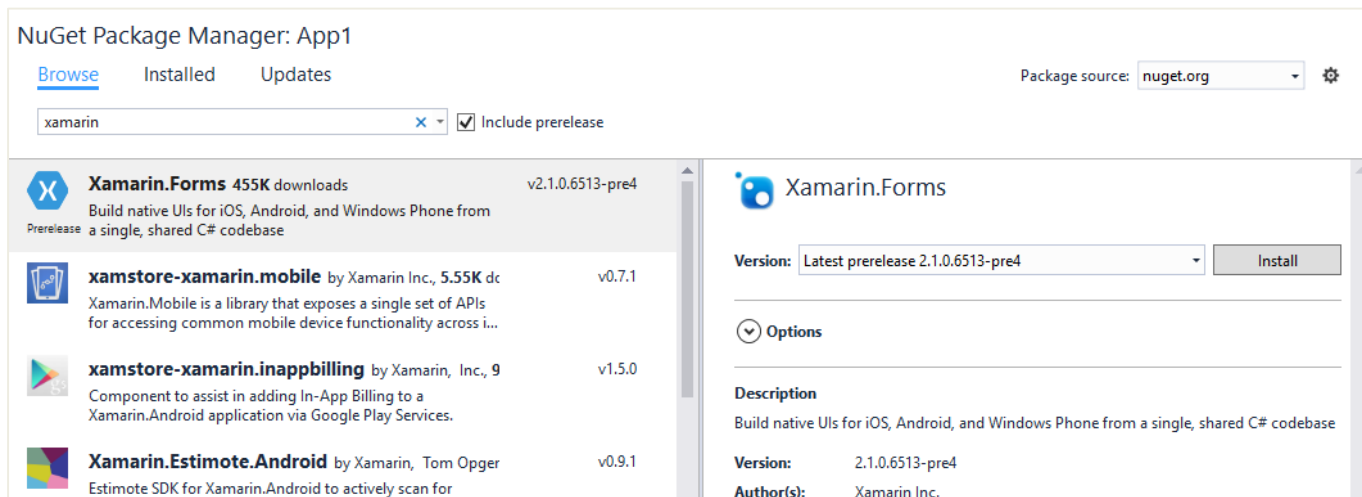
NuGet Package Manager: App1

Browse Installed Updates

Package source: nuget.org

xamarin × Include prerelease

Xamarin.Forms 455K downloads v2.1.0.6513-pre4
Build native UIs for iOS, Android, and Windows Phone from a single, shared C# codebase
Prerelease

xamstore-xamarin.mobile by Xamarin Inc., 5.55K dc v0.7.1
Xamarin.Mobile is a library that exposes a single set of APIs for accessing common mobile device functionality across i...

xamstore-xamarin.inappbilling by Xamarin, Inc., 9 v1.5.0
Component to assist in adding In-App Billing to a Xamarin.Android application via Google Play Services.

Xamarin.Estimote.Android by Xamarin, Tom Opger v0.9.1
Estimote SDK for Xamarin.Android to actively scan for

Xamarin.Forms

Version: Latest prerelease 2.1.0.6513-pre4 Install

Options

Description
Build native UIs for iOS, Android, and Windows Phone from a single, shared C# codebase

Version: 2.1.0.6513-pre4
Author(s): Xamarin Inc.